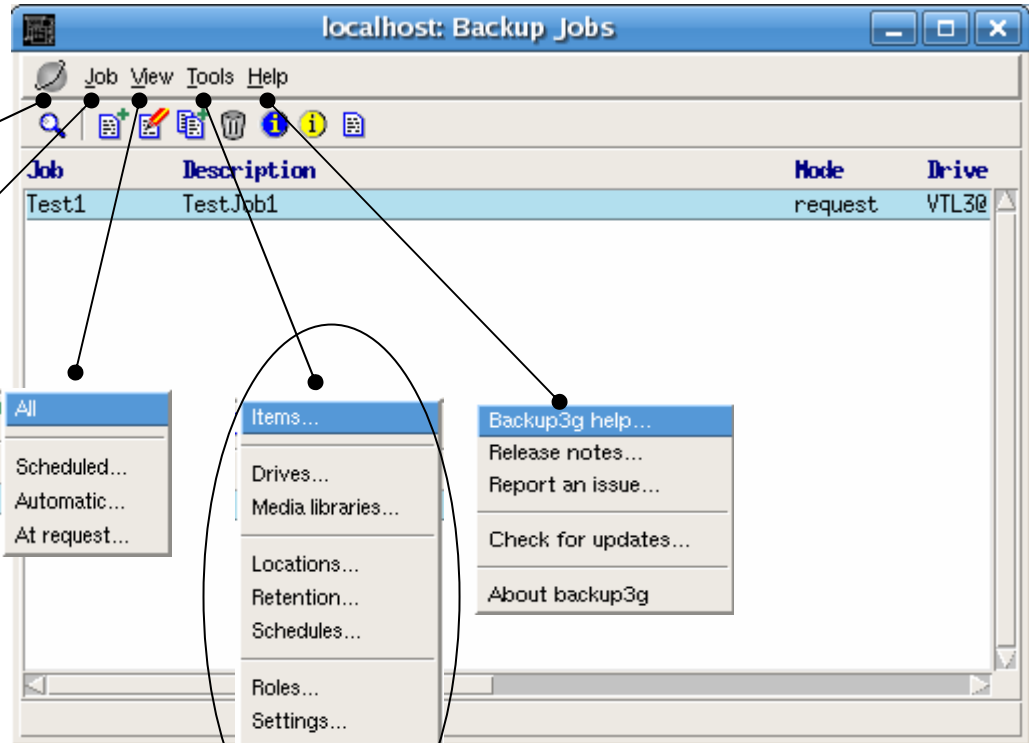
localhost: Backup Jobs

Job View Tools Help

| Job | Description | Mode | Drive |
|---|---|---|---|
| Test1 | TestJob1 | request | VTL3@ |

All

Scheduled...
Automatic...
At request...

Items...

Drives...
Media libraries...

Locations...
Retention...
Schedules...

Roles...
Settings...

Backup3g help...
Release notes...
Report an issue...

Check for updates...

About backup3g